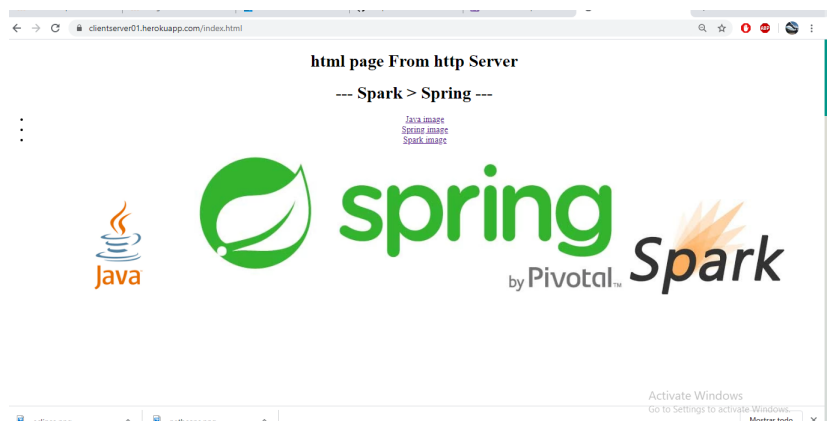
clientserver01.herokuapp.com/index.html

html page From http Server

--- Spark > Spring ---

- Java image
- Spring image
- Spark image

Java

spring

by Pivotal™

Spark

Activate Windows
Go to Settings to activate Windows.

Mostrar todo